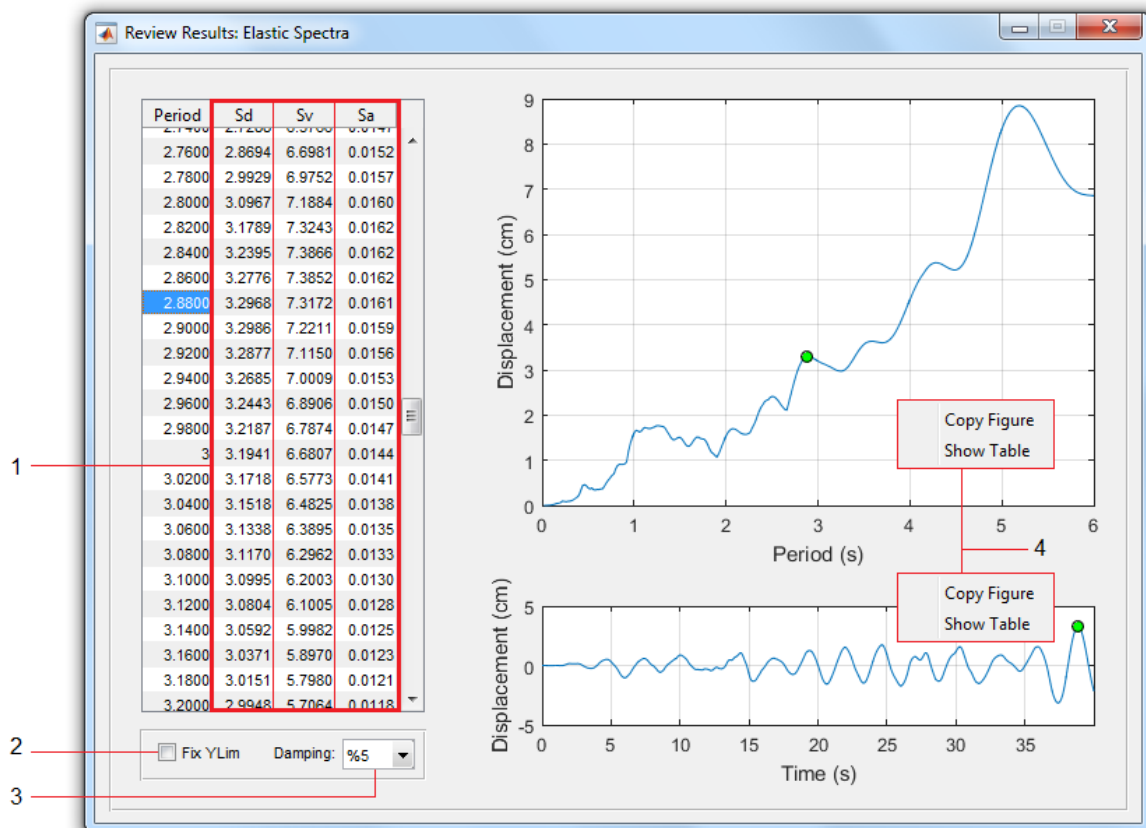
Review Results: Elastic Spectra

| Period | Sd | Sv | Sa |
|---|---|---|---|
| 2.7600 | 2.8694 | 6.6981 | 0.0152 |
| 2.7800 | 2.9929 | 6.9752 | 0.0157 |
| 2.8000 | 3.0967 | 7.1884 | 0.0160 |
| 2.8200 | 3.1789 | 7.3243 | 0.0162 |
| 2.8400 | 3.2395 | 7.3866 | 0.0162 |
| 2.8600 | 3.2776 | 7.3852 | 0.0162 |
| 2.8800 | 3.2968 | 7.3172 | 0.0161 |
| 2.9000 | 3.2986 | 7.2211 | 0.0159 |
| 2.9200 | 3.2877 | 7.1150 | 0.0156 |
| 2.9400 | 3.2685 | 7.0009 | 0.0153 |
| 2.9600 | 3.2443 | 6.8906 | 0.0150 |
| 2.9800 | 3.2187 | 6.7874 | 0.0147 |
| 3 | 3.1941 | 6.6807 | 0.0144 |
| 3.0200 | 3.1718 | 6.5773 | 0.0141 |
| 3.0400 | 3.1518 | 6.4825 | 0.0138 |
| 3.0600 | 3.1338 | 6.3895 | 0.0135 |
| 3.0800 | 3.1170 | 6.2962 | 0.0133 |
| 3.1000 | 3.0995 | 6.2003 | 0.0130 |
| 3.1200 | 3.0804 | 6.1005 | 0.0128 |
| 3.1400 | 3.0592 | 5.9982 | 0.0125 |
| 3.1600 | 3.0371 | 5.8970 | 0.0123 |
| 3.1800 | 3.0151 | 5.7980 | 0.0121 |
| 3.2000 | 2.9948 | 5.7064 | 0.0118 |

1
2
3
Fix YLim Damping: %5

Displacement (cm)
0 1 2 3 4 5 6 7 8 9
Period (s)
0 1 2 3 4 5 6
Copy Figure
Show Table
4
Copy Figure
Show Table
Displacement (cm)
-5 0 5
Time (s)
0 5 10 15 20 25 30 35